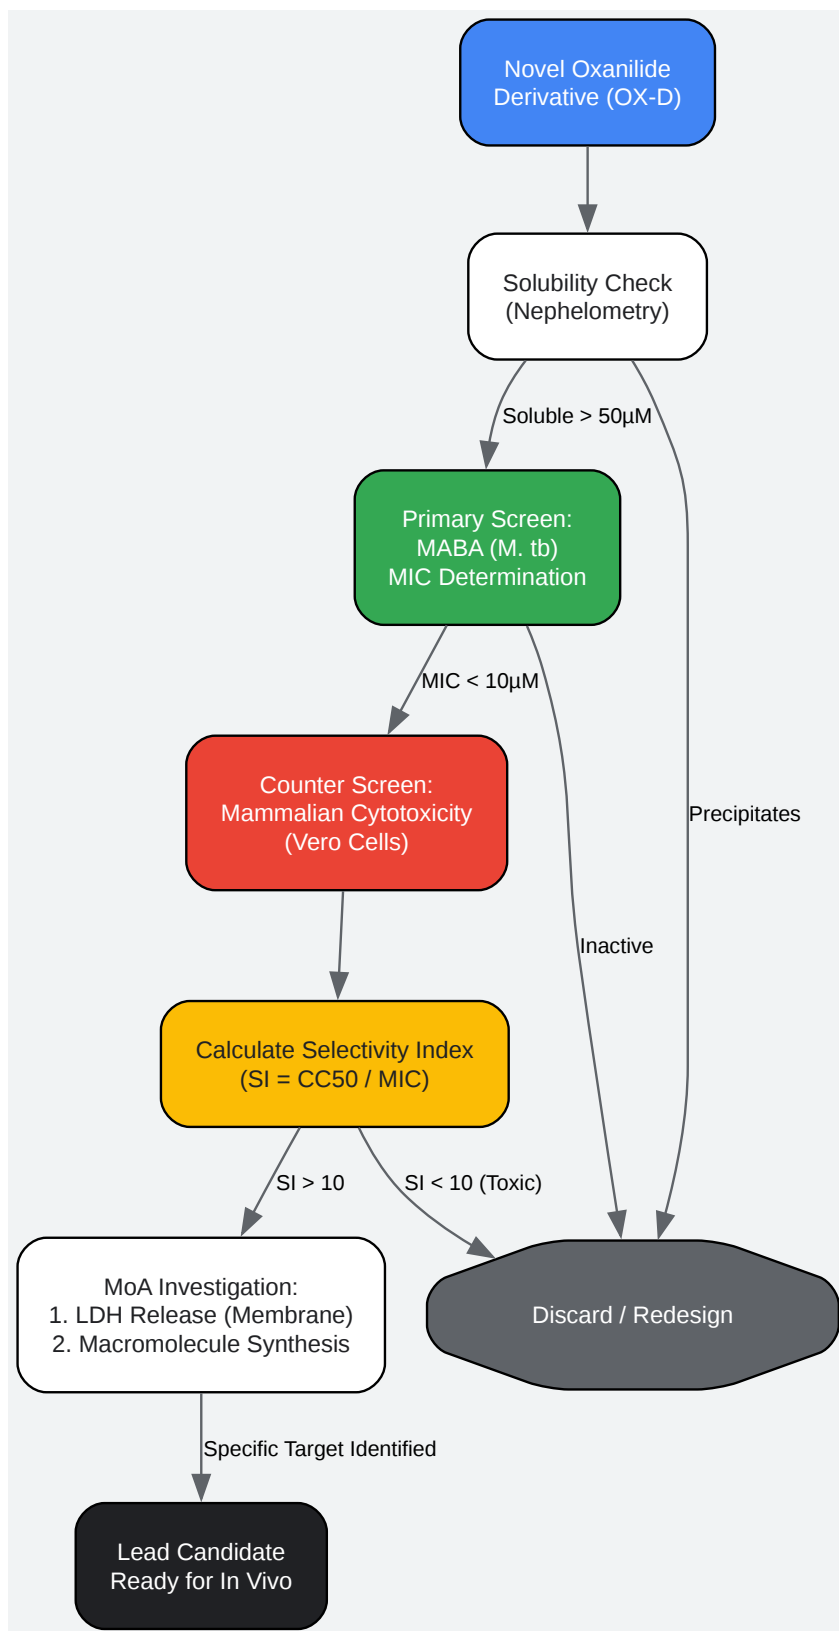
Novel Oxanilide Derivative (OX-D)

Solubility Check (Nephelometry)

Soluble > 50μM

Primary Screen: MABA (M. tb) MIC Determination

MIC < 10μM

Counter Screen: Mammalian Cytotoxicity (Vero Cells)

Precipitates

Inactive

Calculate Selectivity Index (SI = CC50 / MIC)

SI > 10

SI < 10 (Toxic)

MoA Investigation:
1. LDH Release (Membrane)
2. Macromolecule Synthesis

Discard / Redesign

Specific Target Identified

Lead Candidate Ready for In Vivo